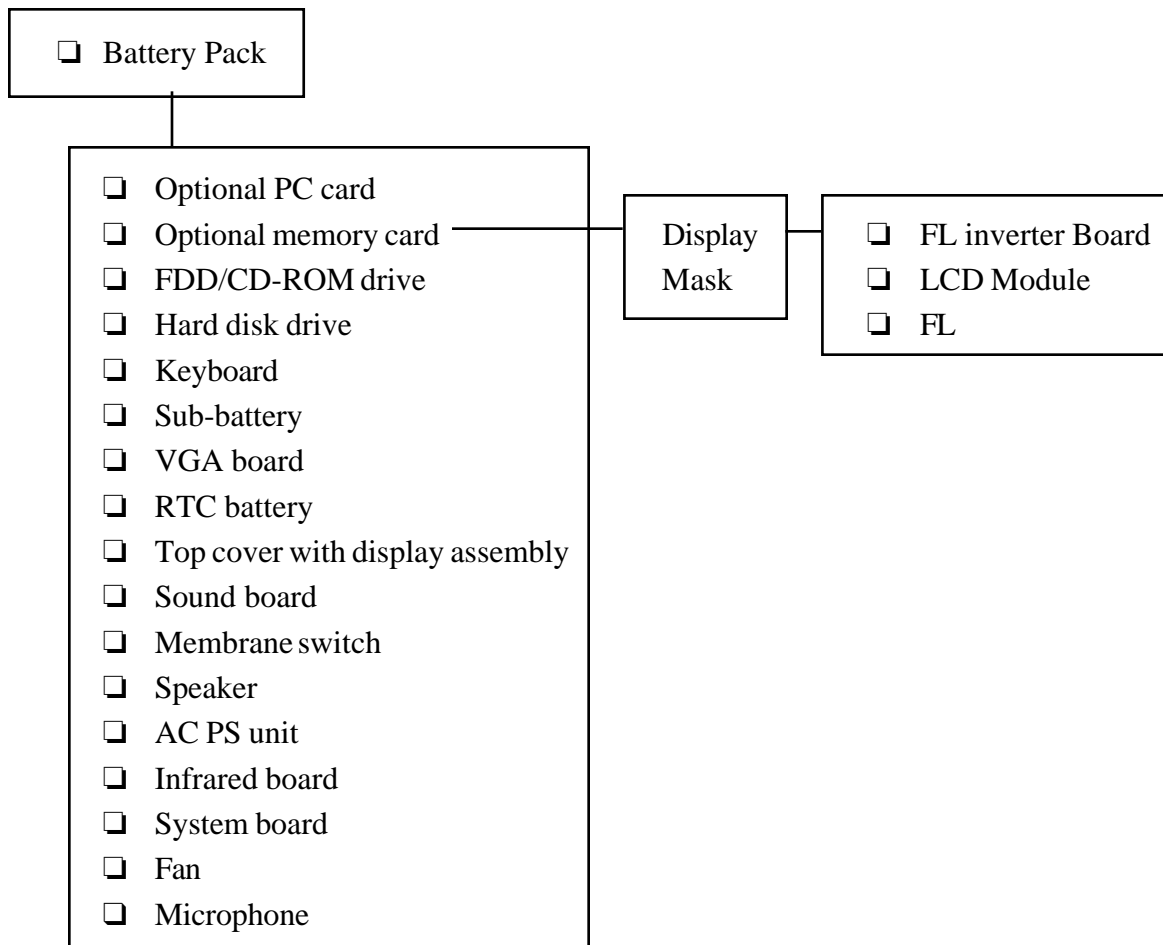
❏ Battery Pack

❏ Optional PC card
❏ Optional memory card
❏ FDD/CD-ROM drive
❏ Hard disk drive
❏ Keyboard
❏ Sub-battery
❏ VGA board
❏ RTC battery
❏ Top cover with display assembly
❏ Sound board
❏ Membrane switch
❏ Speaker
❏ AC PS unit
❏ Infrared board
❏ System board
❏ Fan
❏ Microphone

Display Mask

❏ FL inverter Board
❏ LCD Module
❏ FL